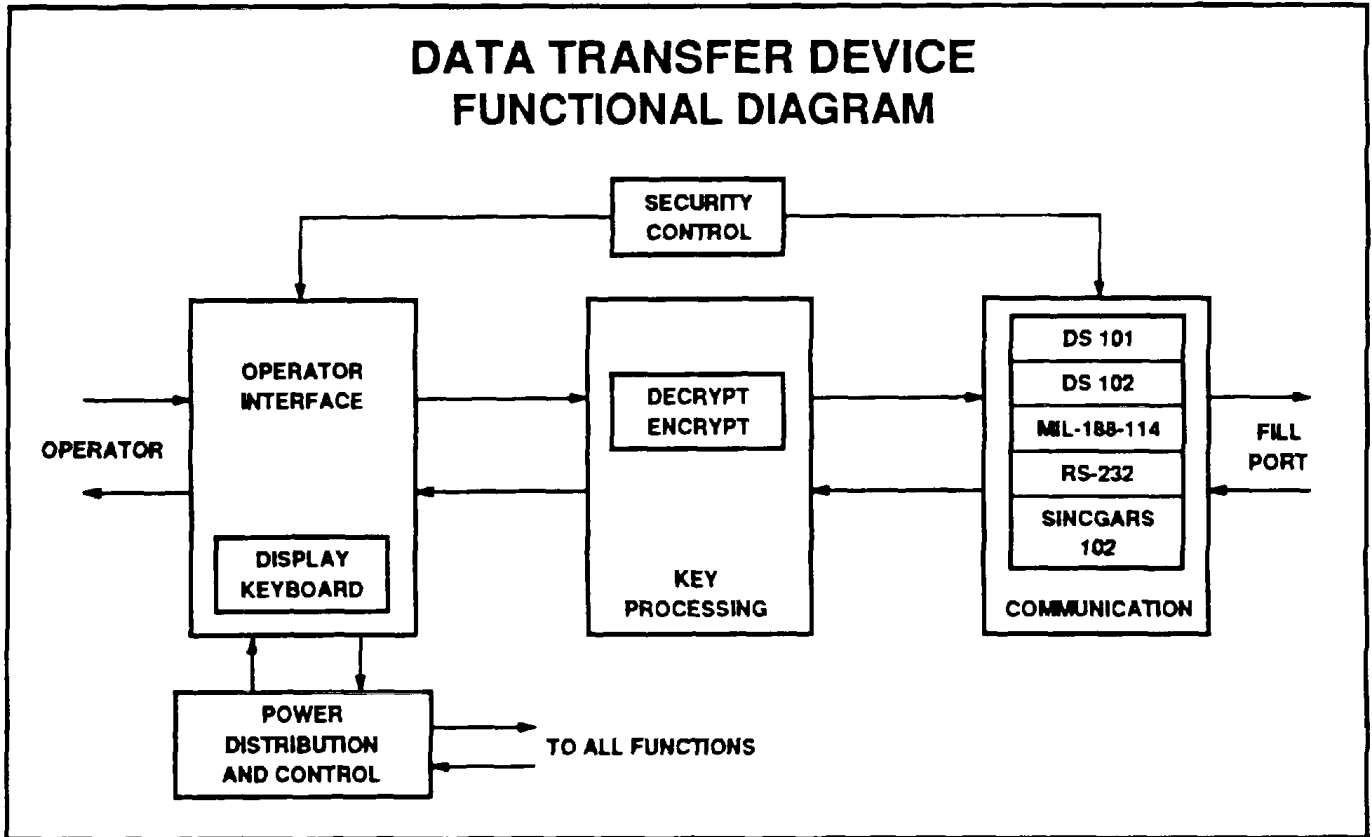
DATA TRANSFER DEVICE
FUNCTIONAL DIAGRAM

SECURITY CONTROL

OPERATOR

OPERATOR INTERFACE

DISPLAY KEYBOARD

DECRYPT ENCRYPT

KEY PROCESSING

DS 101

DS 102

MIL-188-114

RS-232

SINCGARS 102

COMMUNICATION

FILL PORT

POWER DISTRIBUTION AND CONTROL

TO ALL FUNCTIONS